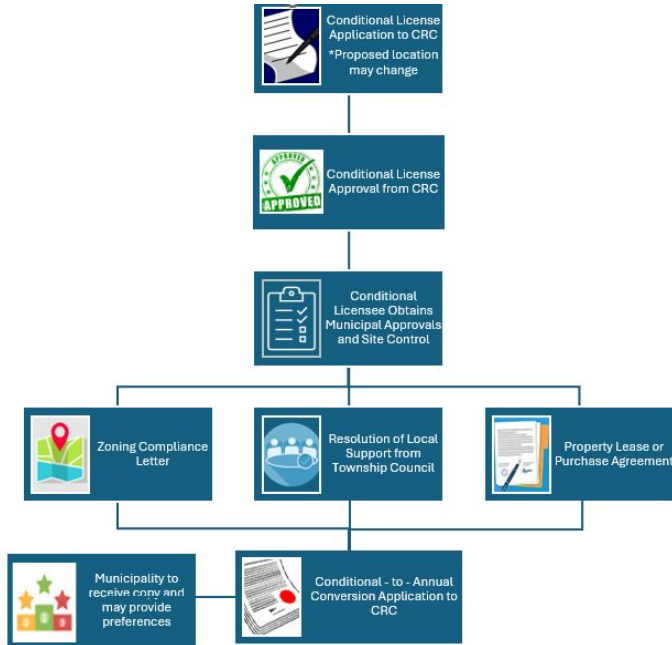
Conditional License Application to CRC
*Proposed location may change

APPROVED
Conditional License Approval from CRC

Conditional Licensee Obtains Municipal Approvals and Site Control

Zoning Compliance Letter

Resolution of Local Support from Township Council

Property Lease or Purchase Agreement

Municipality to receive copy and may provide preferences

Conditional - to - Annual Conversion Application to CRC